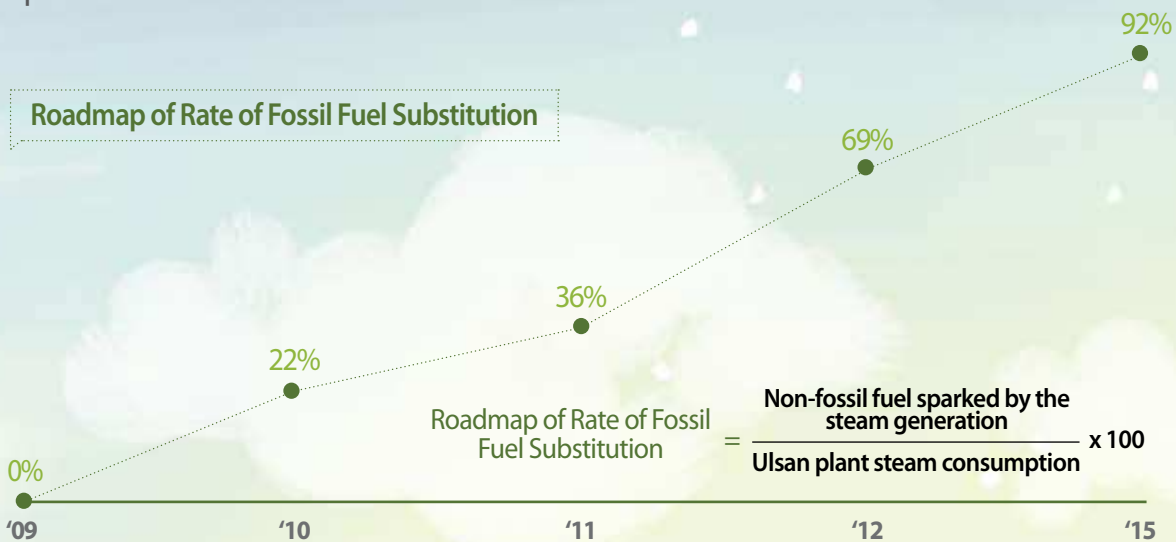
Roadmap of Rate of Fossil Fuel Substitution

92%

69%

36%

22%

0%

Roadmap of Rate of Fossil Fuel Substitution $= \frac{\text{Non-fossil fuel sparked by the steam generation}}{\text{Ulsan plant steam consumption}} \times 100$

'09 '10 '11 '12 '15